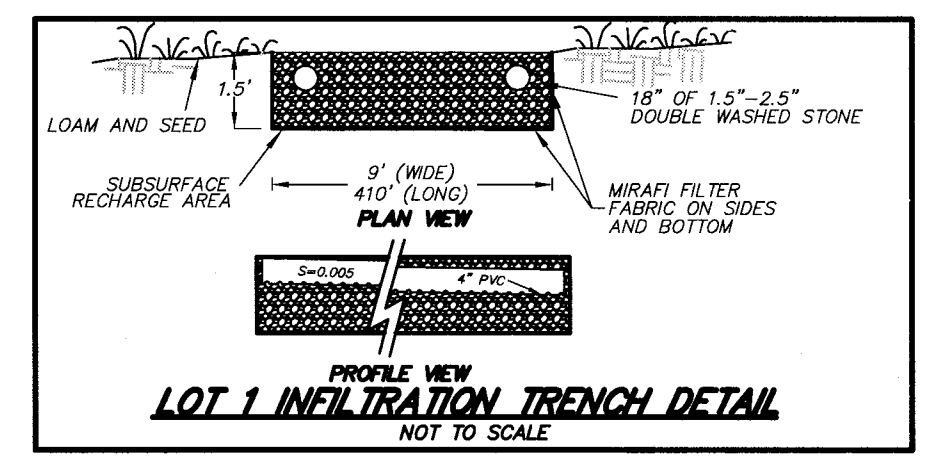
1.5'

LOAM AND SEED

18" OF 1.5"–2.5" DOUBLE WASHED STONE

SUBSURFACE RECHARGE AREA

9' (WIDE)
410' (LONG)

MIRAFI FILTER FABRIC ON SIDES AND BOTTOM

PLAN VIEW

S=0.005

4" PVC

PROFILE VIEW

LOT 1 INFILTRATION TRENCH DETAIL

NOT TO SCALE